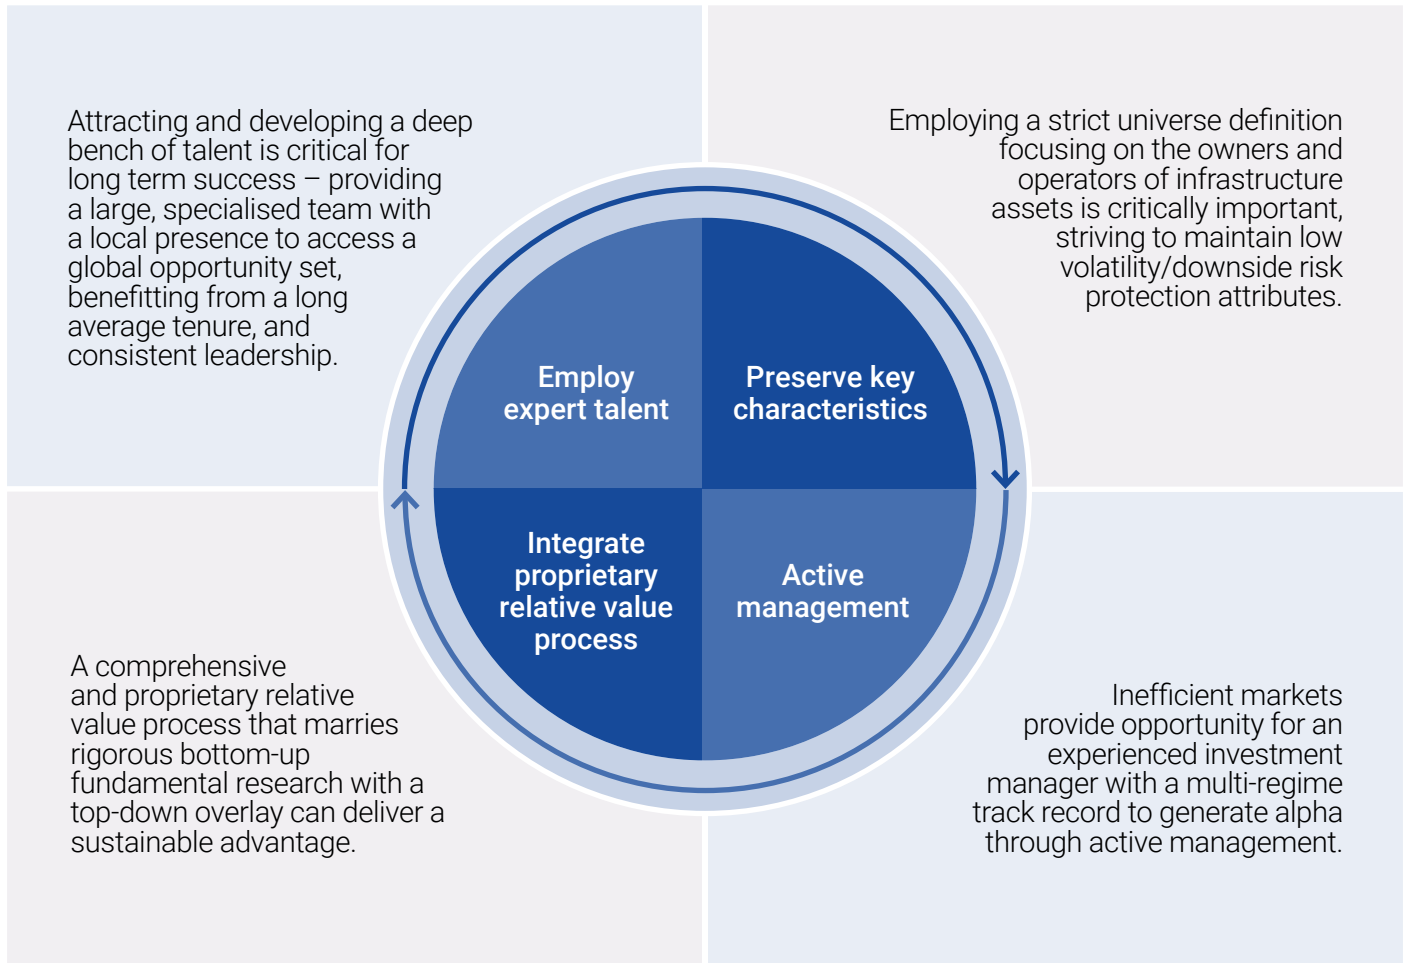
Attracting and developing a deep bench of talent is critical for long term success – providing a large, specialised team with a local presence to access a global opportunity set, benefitting from a long average tenure, and consistent leadership.

Employing a strict universe definition focusing on the owners and operators of infrastructure assets is critically important, striving to maintain low volatility/downside risk protection attributes.

Employ expert talent

Preserve key characteristics

Integrate proprietary relative value process

Active management

A comprehensive and proprietary relative value process that marries rigorous bottom-up fundamental research with a top-down overlay can deliver a sustainable advantage.

Inefficient markets provide opportunity for an experienced investment manager with a multi-regime track record to generate alpha through active management.